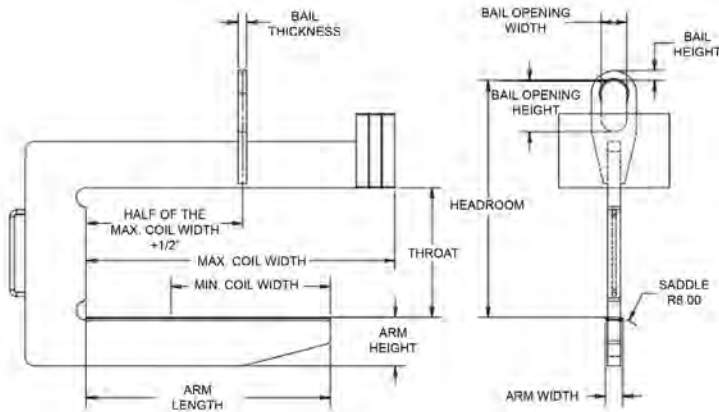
BAIL THICKNESS

HALF OF THE MAX. COIL WIDTH +1/2"

MAX. COIL WIDTH

MIN. COIL WIDTH

THROAT

ARM HEIGHT

ARM LENGTH

BAIL OPENING WIDTH

BAIL HEIGHT

BAIL OPENING HEIGHT

HEADROOM

SADDLE R8.00

ARM WIDTH